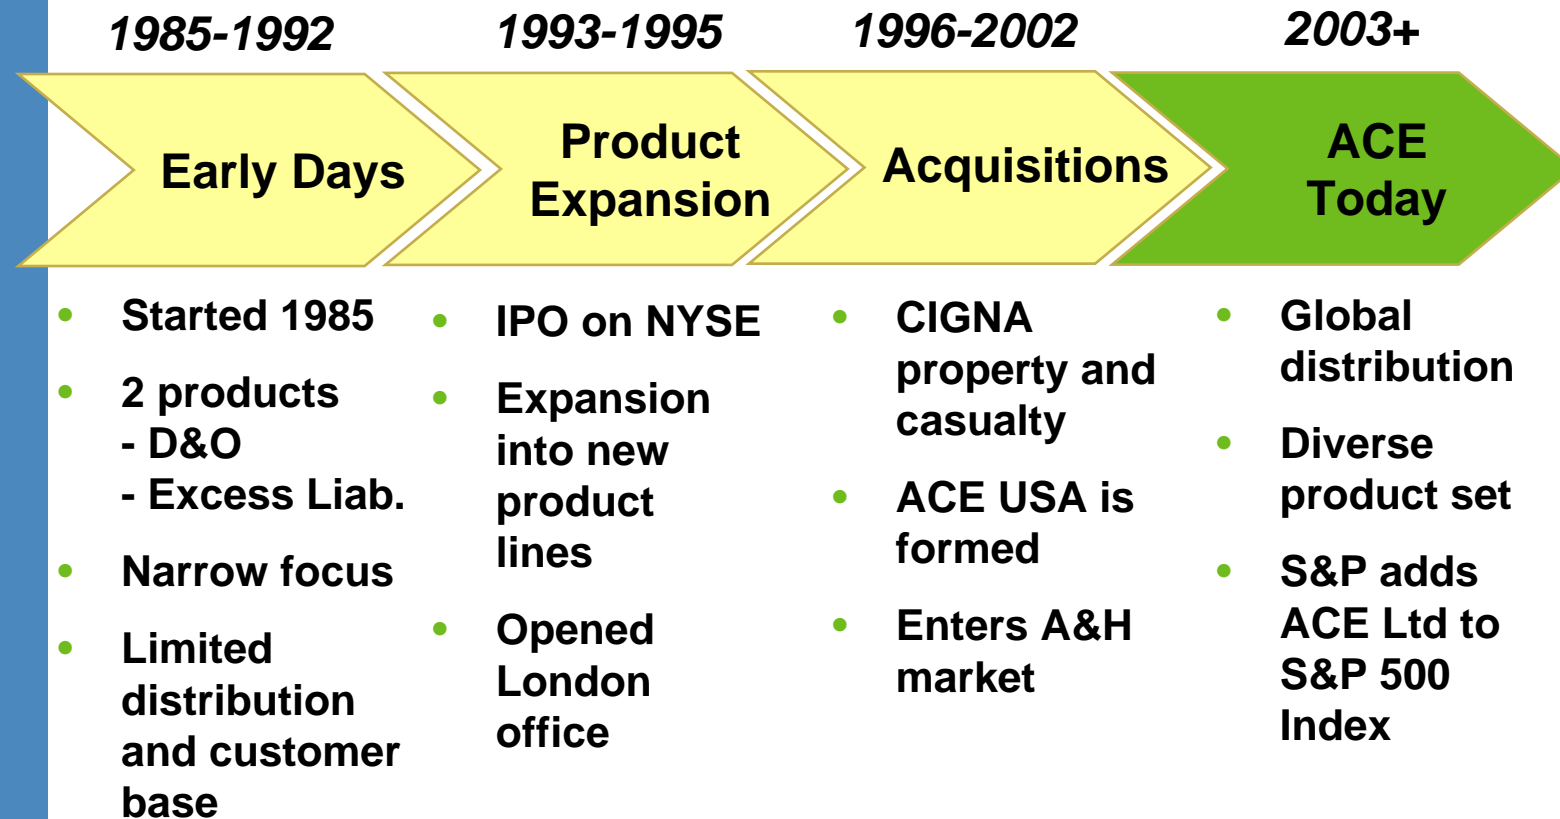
1985-1992

Early Days

- Started 1985
- 2 products
- D&O
- Excess Liab.
- Narrow focus
- Limited distribution and customer base

1993-1995

Product Expansion

- IPO on NYSE
- Expansion into new product lines
- Opened London office

1996-2002

Acquisitions

- CIGNA property and casualty
- ACE USA is formed
- Enters A&H market

2003+

ACE Today

- Global distribution
- Diverse product set
- S&P adds ACE Ltd to S&P 500 Index